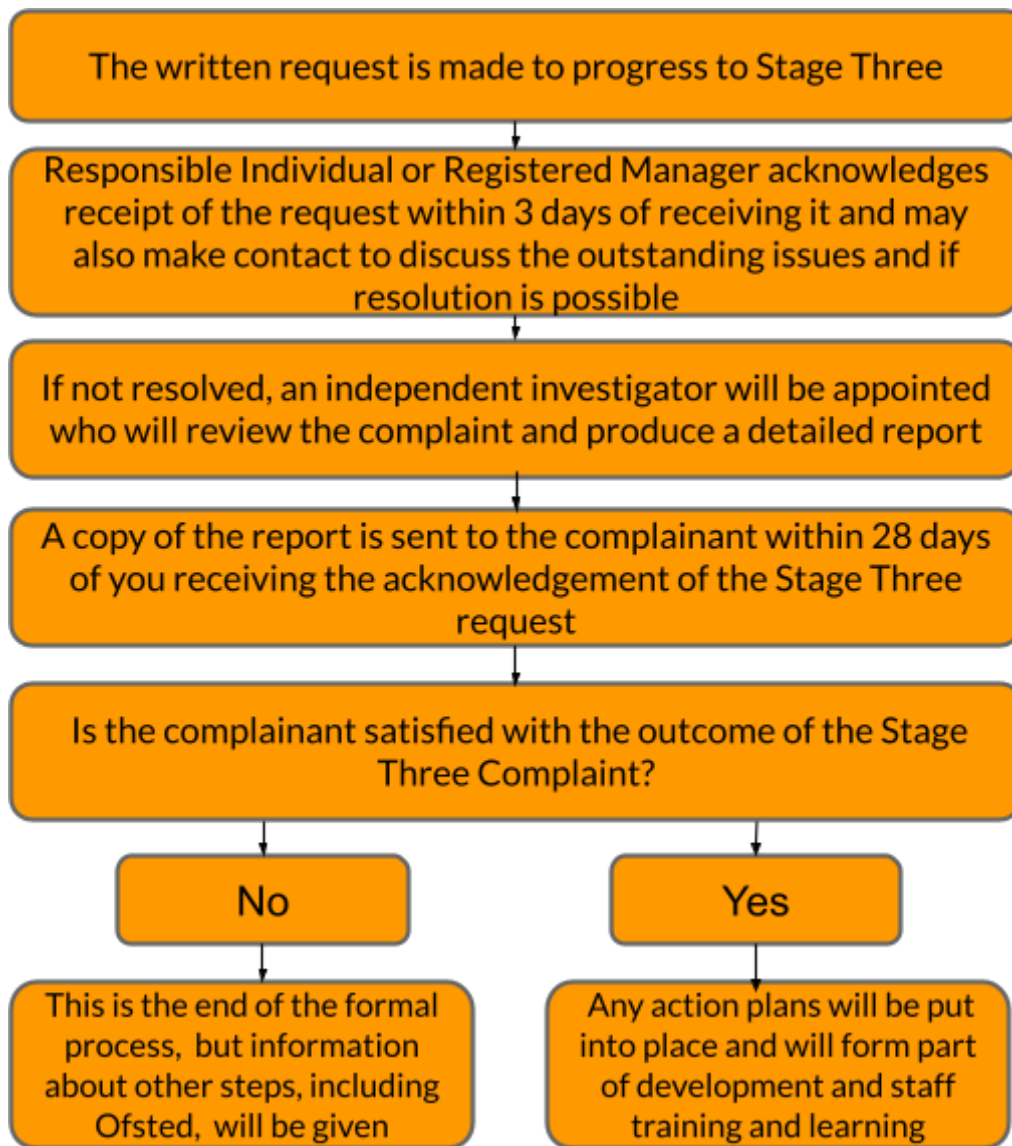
The written request is made to progress to Stage Three

Responsible Individual or Registered Manager acknowledges receipt of the request within 3 days of receiving it and may also make contact to discuss the outstanding issues and if resolution is possible

If not resolved, an independent investigator will be appointed who will review the complaint and produce a detailed report

A copy of the report is sent to the complainant within 28 days of you receiving the acknowledgement of the Stage Three request

Is the complainant satisfied with the outcome of the Stage Three Complaint?

No

Yes

This is the end of the formal process, but information about other steps, including Ofsted, will be given

Any action plans will be put into place and will form part of development and staff training and learning